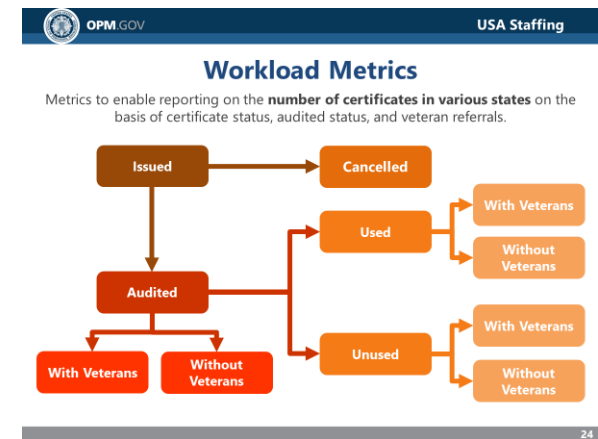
OPM.GOV

USA Staffing

Workload Metrics

Metrics to enable reporting on the **number of certificates in various states** on the basis of certificate status, audited status, and veteran referrals.

Issued

Cancelled

Used

With Veterans

Without Veterans

Audited

Unused

With Veterans

Without Veterans

With Veterans

Without Veterans

24